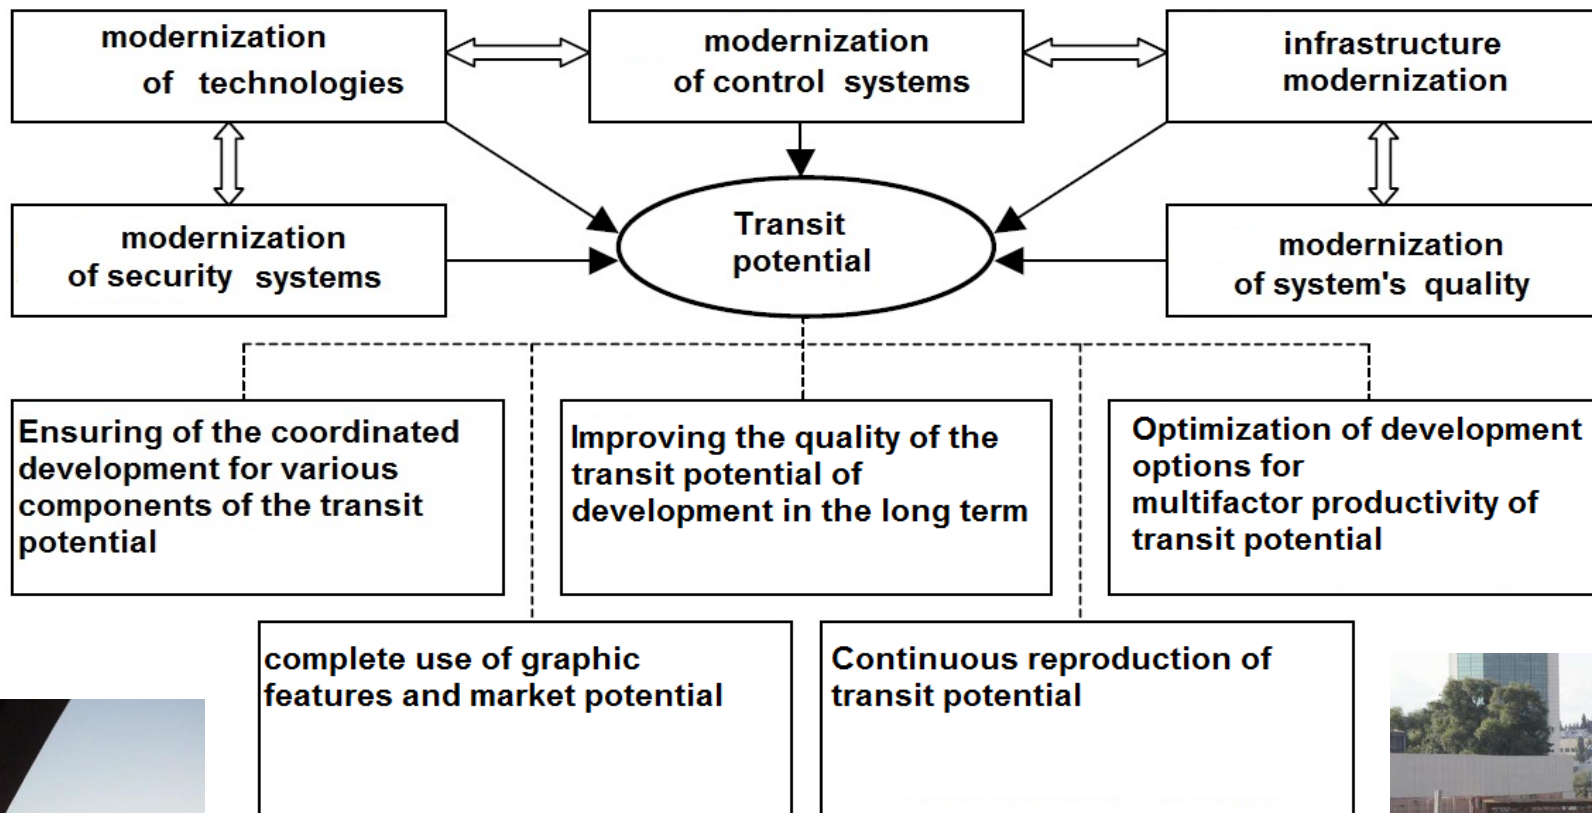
modernization of technologies

modernization of control systems

infrastructure modernization

modernization of security systems

Transit potential

modernization of system's quality

Ensuring of the coordinated development for various components of the transit potential

Improving the quality of the transit potential of development in the long term

Optimization of development options for multifactor productivity of transit potential

complete use of graphic features and market potential

Continuous reproduction of transit potential